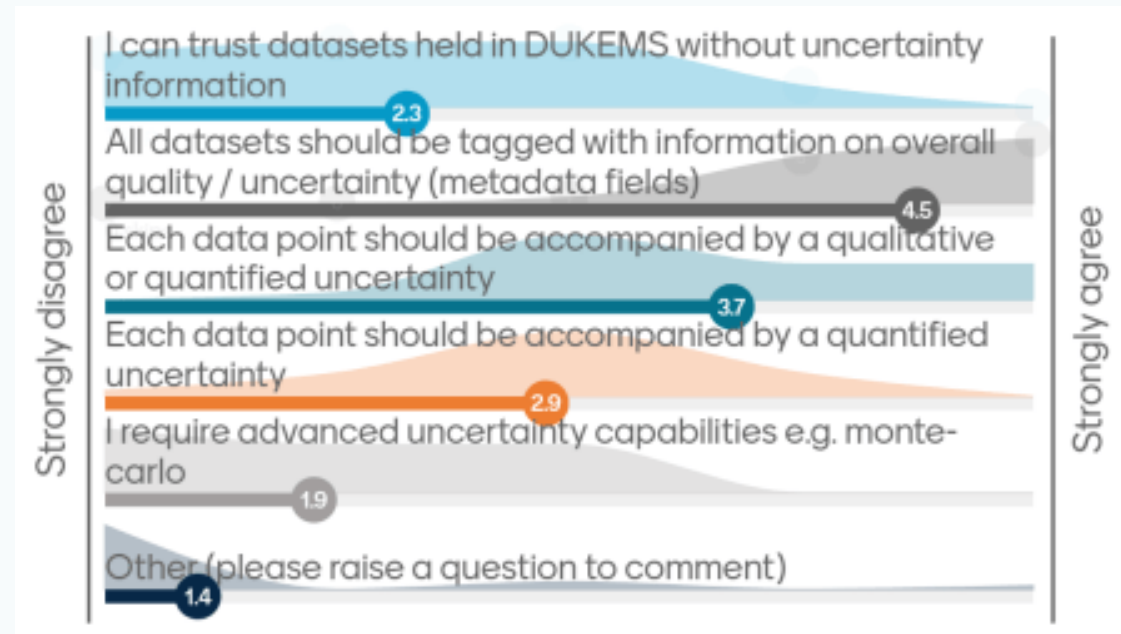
Strongly disagree

I can trust datasets held in DUKEMS without uncertainty information
2.3

All datasets should be tagged with information on overall quality / uncertainty (metadata fields)
4.5

Each data point should be accompanied by a qualitative or quantified uncertainty
3.7

Each data point should be accompanied by a quantified uncertainty
2.9

I require advanced uncertainty capabilities e.g. monte-carlo
1.9

Other (please raise a question to comment)
1.4

Strongly agree